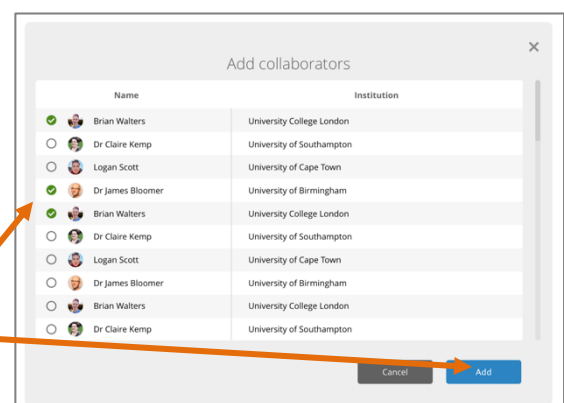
Add collaborators

×

| Name | Institution |
|---|---|
| Brian Walters | University College London |
| Dr Claire Kemp | University of Southampton |
| Logan Scott | University of Cape Town |
| Dr James Bloomer | University of Birmingham |
| Brian Walters | University College London |
| Dr Claire Kemp | University of Southampton |
| Logan Scott | University of Cape Town |
| Dr James Bloomer | University of Birmingham |
| Brian Walters | University College London |
| Dr Claire Kemp | University of Southampton |

Cancel

Add